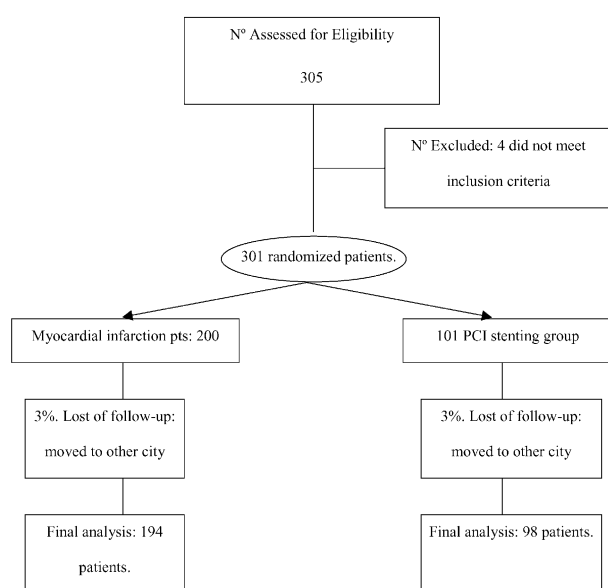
Nº Assessed for Eligibility

305

Nº Excluded: 4 did not meet inclusion criteria

301 randomized patients.

Myocardial infarction pts: 200

101 PCI stenting group

3%. Lost of follow-up: moved to other city

3%. Lost of follow-up: moved to other city

Final analysis: 194 patients.

Final analysis: 98 patients.